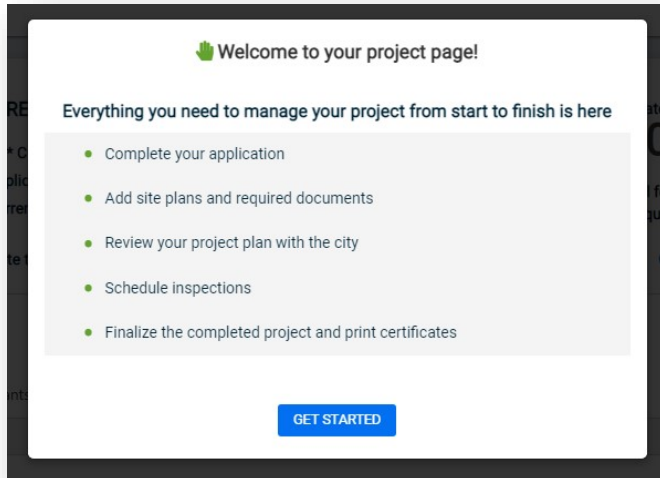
Welcome to your project page!

Everything you need to manage your project from start to finish is here

- Complete your application
- Add site plans and required documents
- Review your project plan with the city
- Schedule inspections
- Finalize the completed project and print certificates

GET STARTED